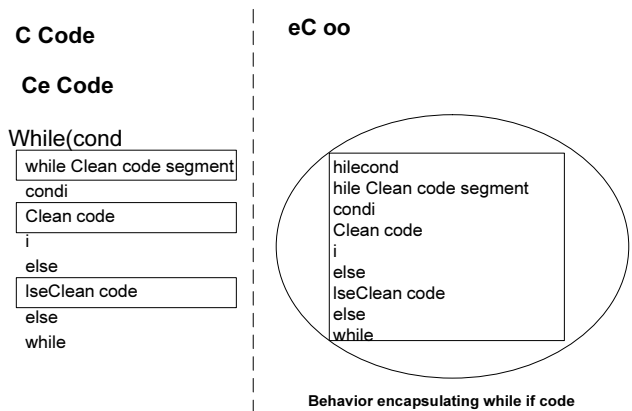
C Code

Ce Code

While(cond

while Clean code segment

condi

Clean code

i

else

lseClean code

else

while

eC oo

hilecond
hile Clean code segment
condi
Clean code
i
else
lseClean code
else
while

Behavior encapsulating while if code